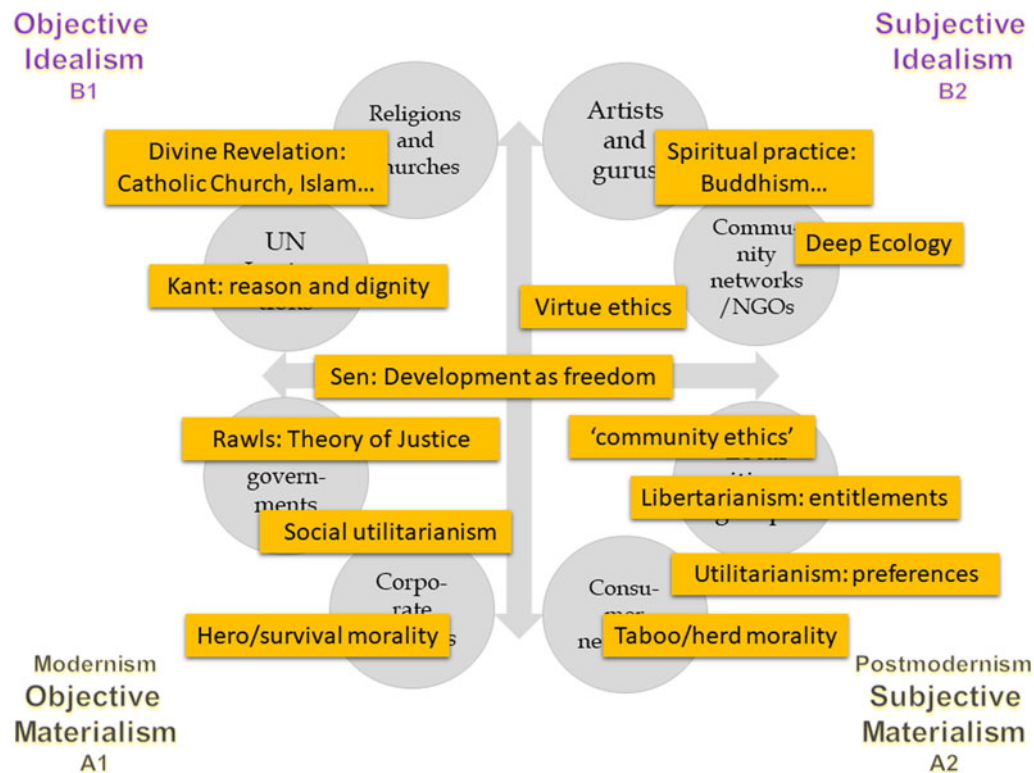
Objective Idealism
B1

Subjective Idealism
B2

Religions and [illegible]hurches

Divine Revelation: Catholic Church, Islam...

Artists and gurus

Spiritual practice: Buddhism...

UN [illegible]

Kant: reason and dignity

Commu-nity networks /NGOs

Deep Ecology

Virtue ethics

Sen: Development as freedom

Rawls: Theory of Justice

'community ethics'

govern-ments

Libertarianism: entitlements

Social utilitarianism

Corpo-rate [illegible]

Consu-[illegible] ne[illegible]

Utilitarianism: preferences

Hero/survival morality

Taboo/herd morality

Modernism
Objective Materialism
A1

Postmodernism
Subjective Materialism
A2